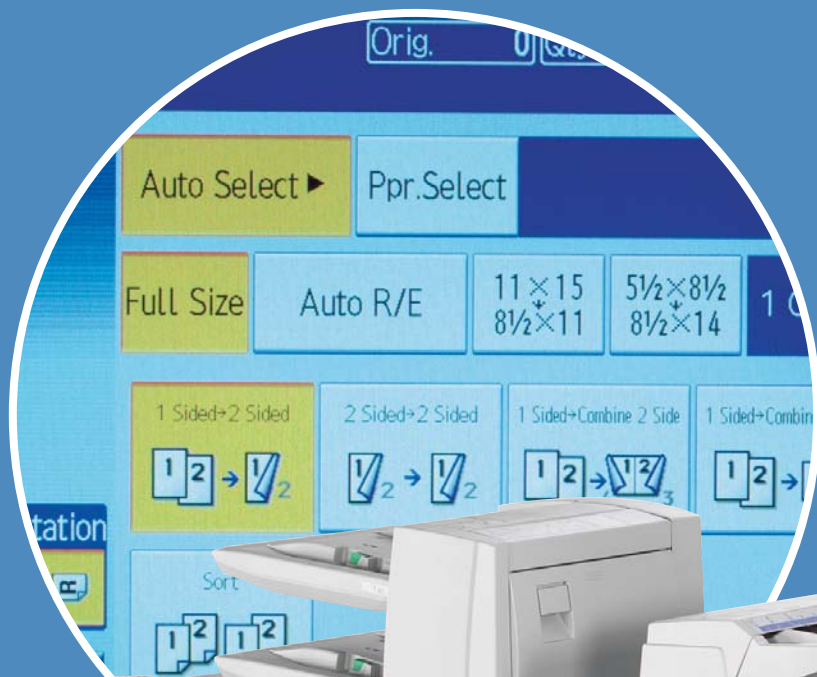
Orig. 0 Qt

Auto Select ▸

Ppr.Select

Full Size

Auto R/E

$11\times15$ $8\frac{1}{2}\times11$

$5\frac{1}{2}\times8\frac{1}{2}$ $8\frac{1}{2}\times14$

1 C

1 Sided→2 Sided

2 Sided→2 Sided

1 Sided→Combine 2 Side

1 Sided→Combin

tation

Sort